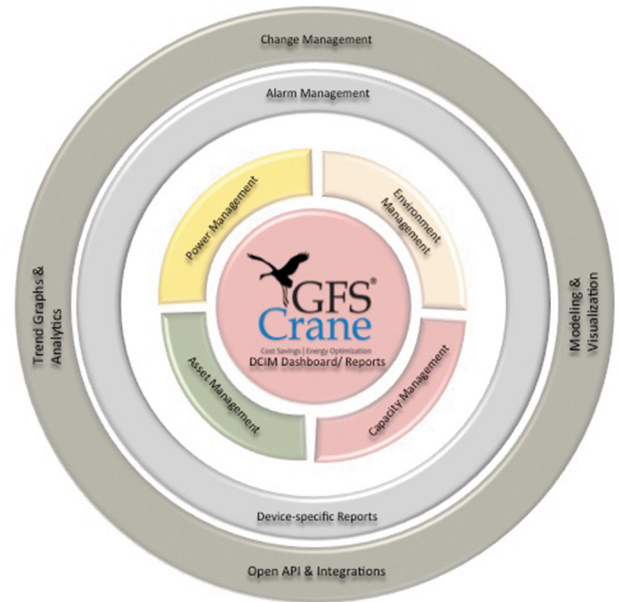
Change Management

Alarm Management

Trend Graphs & Analytics

Modeling & Visualization

Power Management

Environment Management

GFS®
Crane
Cost Savings | Energy Optimization
DCIM Dashboard/ Reports

Asset Management

Capacity Management

Device-specific Reports

Open API & Integrations